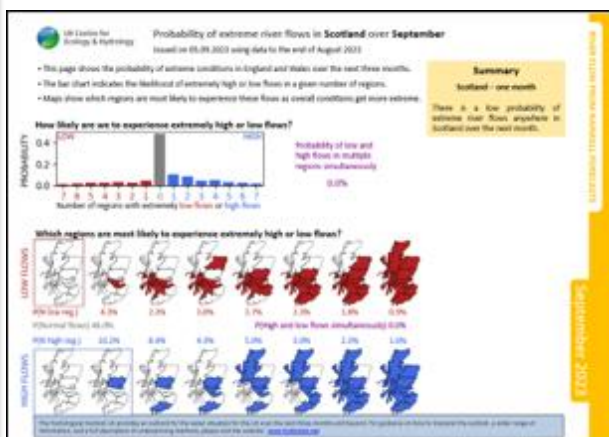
UK Centre for Ecology & Hydrology

Probability of extreme river flows in Scotland over September

Issued on 05.09.2023 using data to the end of August 2023

• This page shows the probability of extreme conditions in England and Wales over the next three months.
• The bar chart indicates the likelihood of extremely high or low flows in a given number of regions.
• Maps show which regions are most likely to experience these flows as overall conditions get more extreme.

Summary

Scotland – one month

There is a low probability of extreme river flows anywhere in Scotland over the next month.

How likely are we to experience extremely high or low flows?

PROBABILITY

0.4
0.2
0.0

LOW
HIGH

7 6 5 4 3 2 1 0 1 2 3 4 5 6 7

Number of regions with extremely low flows or high flows

Probability of low and high flows in multiple regions simultaneously

0.0%

Which regions are most likely to experience extremely high or low flows?

LOW FLOWS

P(At low reg.)
4.3%
2.3%
3.0%
1.7%
1.3%
1.3%
0.9%

P(Normal flows) 46.0%

P(High and low flows simultaneously) 0.0%

HIGH FLOWS

P(At high reg.)
10.2%
8.4%
6.3%
5.0%
3.0%
2.3%
1.0%

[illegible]

RIVER FLOW PROBABILISTIC FORECASTS

September 2023